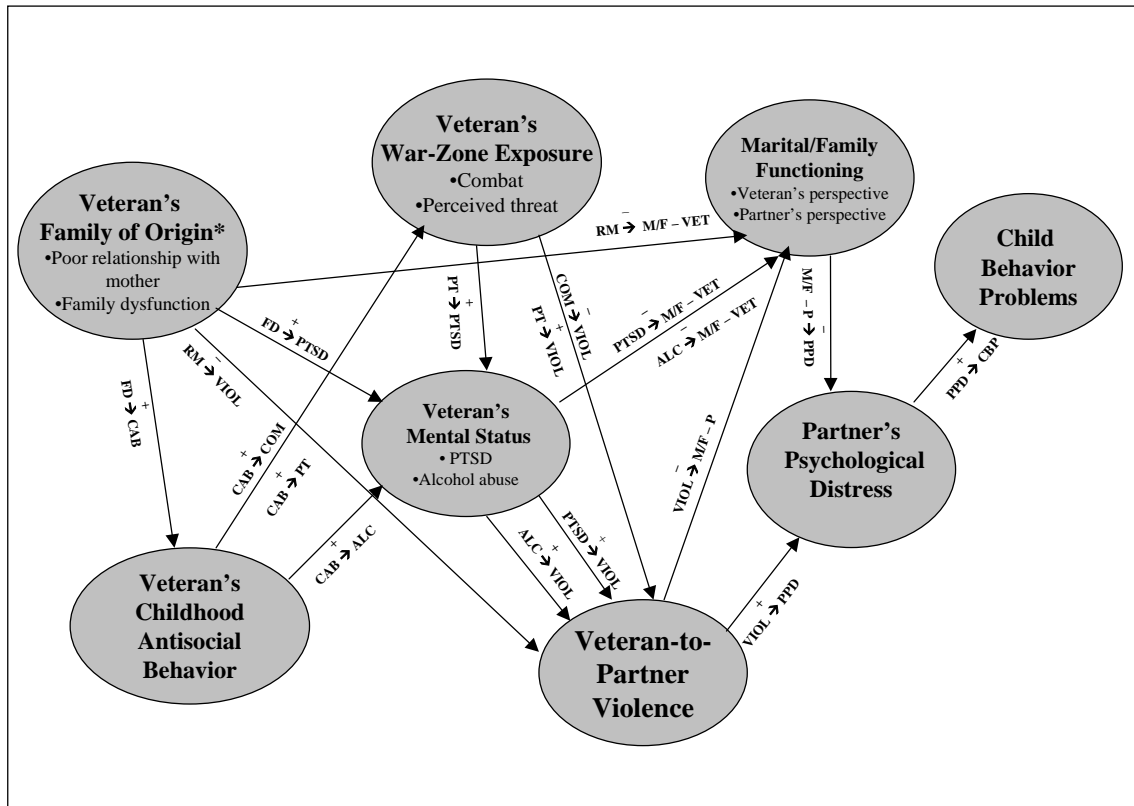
Veteran's War-Zone Exposure
•Combat
•Perceived threat

Marital/Family Functioning
•Veteran's perspective
•Partner's perspective

Veteran's Family of Origin*
•Poor relationship with mother
•Family dysfunction

Child Behavior Problems

RM → M/F – VET –

PT → PTSD +

COM → VIOL –

PT → VIOL +

PTSD → M/F – VET –

ALC → M/F – VET –

M/F – P → PPD –

FD → PTSD +

RM → VIOL –

FD → CAB +

Veteran's Mental Status
• PTSD
•Alcohol abuse

CAB → COM +

CAB → PT +

Partner's Psychological Distress

PPD → CBP +

VIOL → M/F – P –

ALC → VIOL +

PTSD → VIOL +

CAB → ALC +

Veteran's Childhood Antisocial Behavior

Veteran-to-Partner Violence

VIOL → PPD +